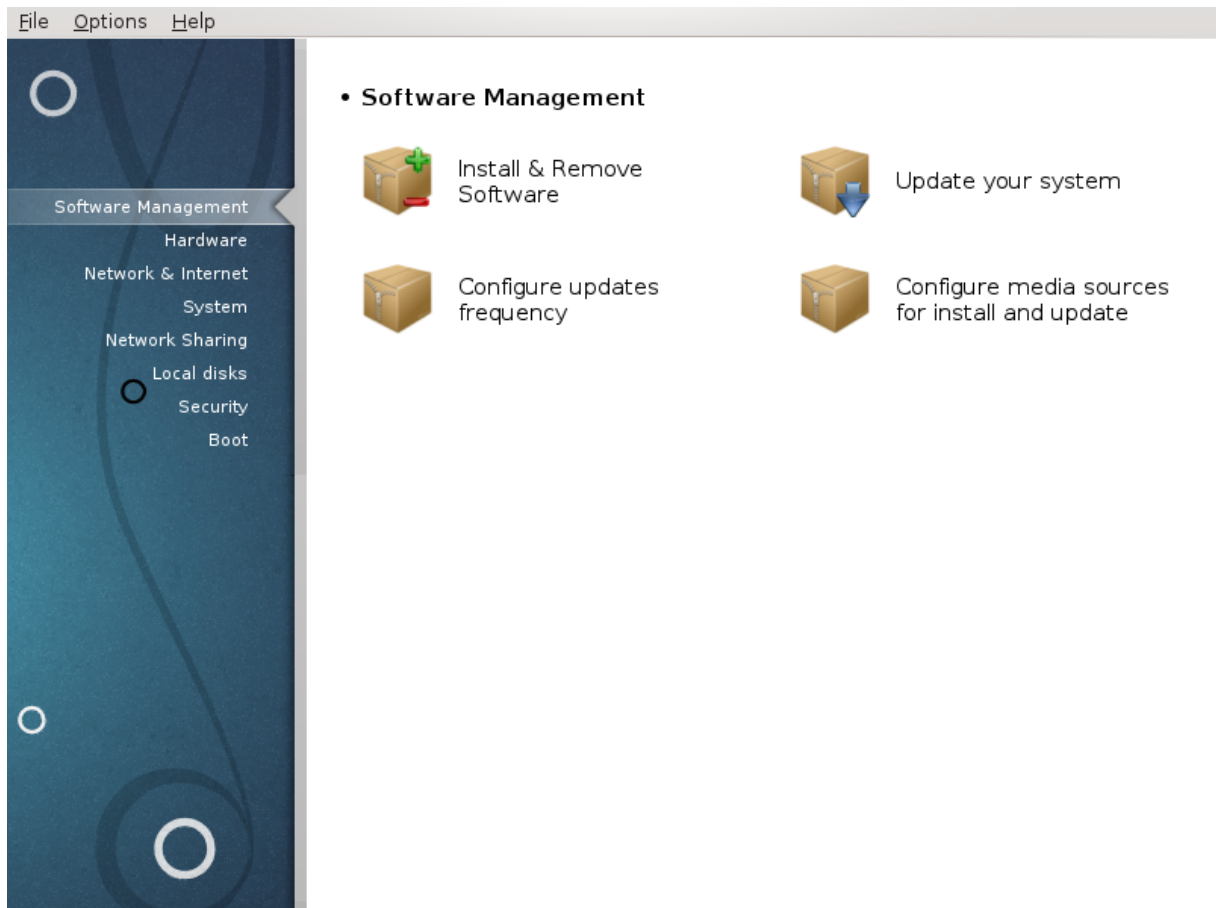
File Options Help

Software Management
Hardware
Network & Internet
System
Network Sharing
Local disks
Security
Boot

• Software Management

Install & Remove Software

Update your system

Configure updates frequency

Configure media sources for install and update